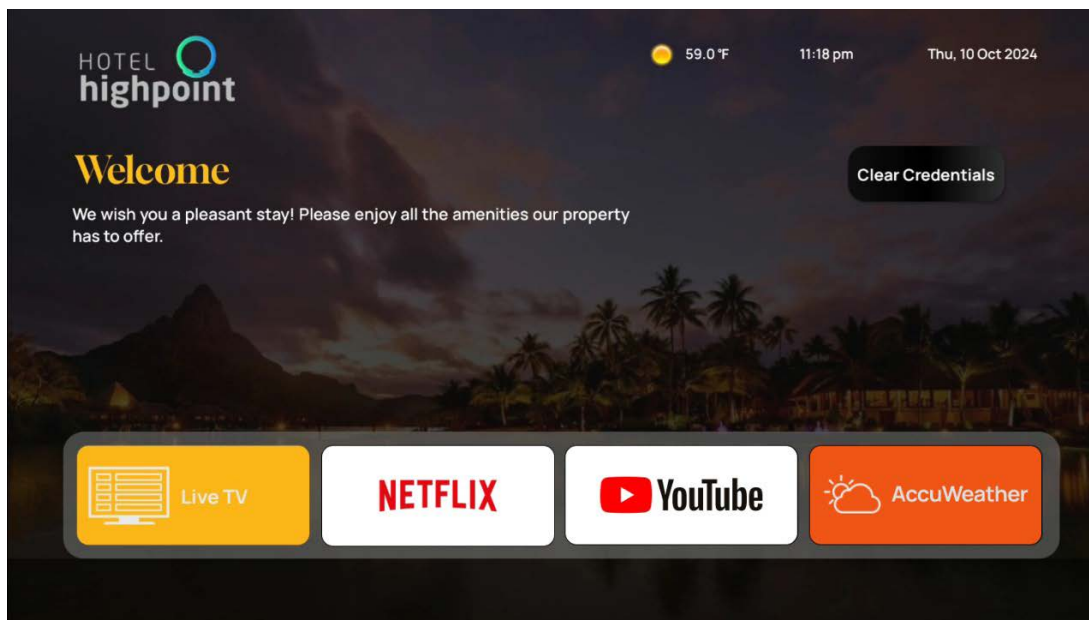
HOTEL highpoint

59.0 °F

11:18 pm

Thu, 10 Oct 2024

Welcome

We wish you a pleasant stay! Please enjoy all the amenities our property has to offer.

Clear Credentials

Live TV

NETFLIX

YouTube

AccuWeather